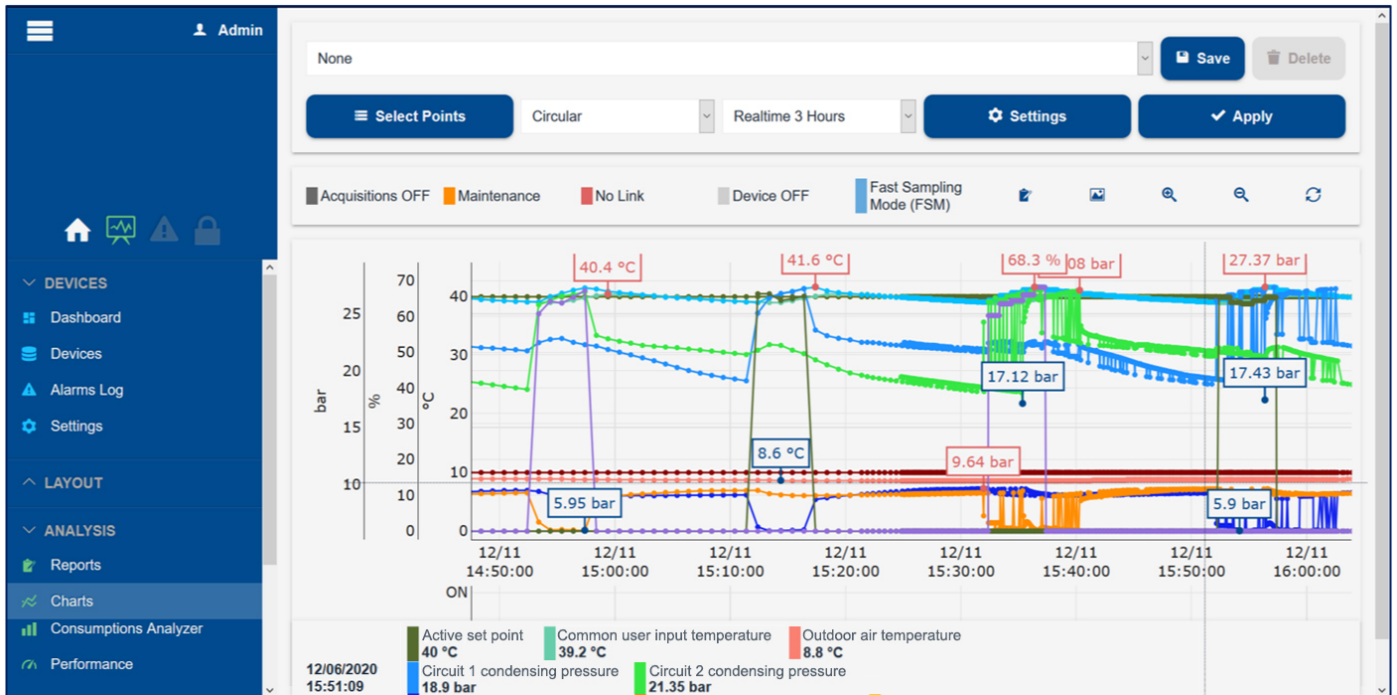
Admin

DEVICES
Dashboard
Devices
Alarms Log
Settings

LAYOUT

ANALYSIS
Reports
Charts
Consumptions Analyzer
Performance

None
Save
Delete
Select Points
Circular
Realtime 3 Hours
Settings
Apply

Acquisitions OFF
Maintenance
No Link
Device OFF
Fast Sampling Mode (FSM)

bar
%
°C
25
20
15
10
70
60
50
40
30
20
10
0
40
30
20
10

40.4 °C
41.6 °C
68.3 %
08 bar
27.37 bar
17.12 bar
17.43 bar
8.6 °C
9.64 bar
5.95 bar
5.9 bar

12/11 14:50:00
12/11 15:00:00
12/11 15:10:00
12/11 15:20:00
12/11 15:30:00
12/11 15:40:00
12/11 15:50:00
12/11 16:00:00
ON

12/06/2020
15:51:09
Active set point
40 °C
Common user input temperature
39.2 °C
Outdoor air temperature
8.8 °C
Circuit 1 condensing pressure
18.9 bar
Circuit 2 condensing pressure
21.35 bar